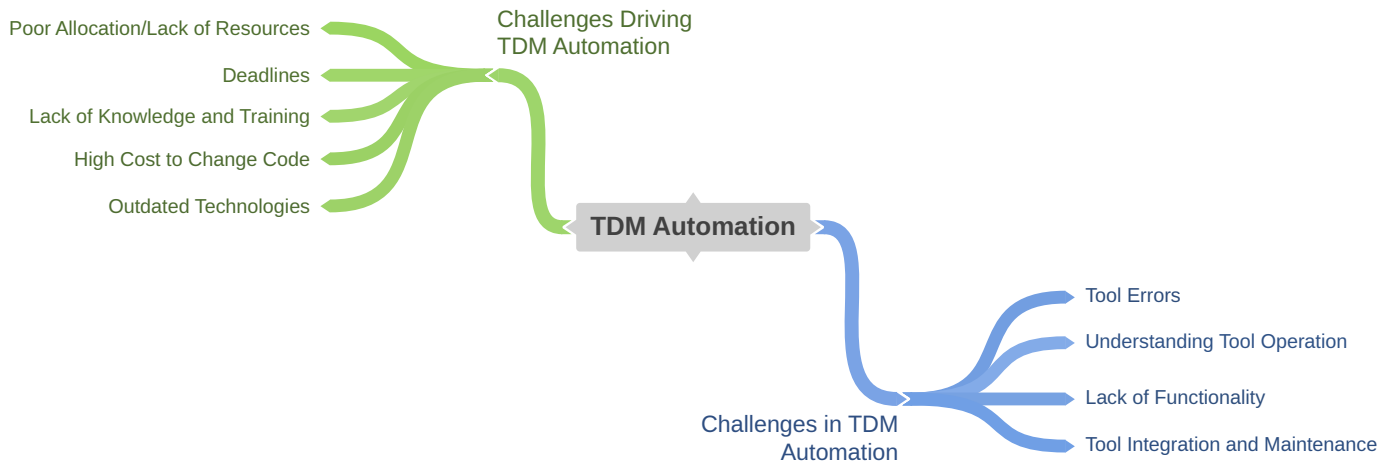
TDM Automation

Challenges Driving TDM Automation

Poor Allocation/Lack of Resources

Deadlines

Lack of Knowledge and Training

High Cost to Change Code

Outdated Technologies

Challenges in TDM Automation

Tool Errors

Understanding Tool Operation

Lack of Functionality

Tool Integration and Maintenance